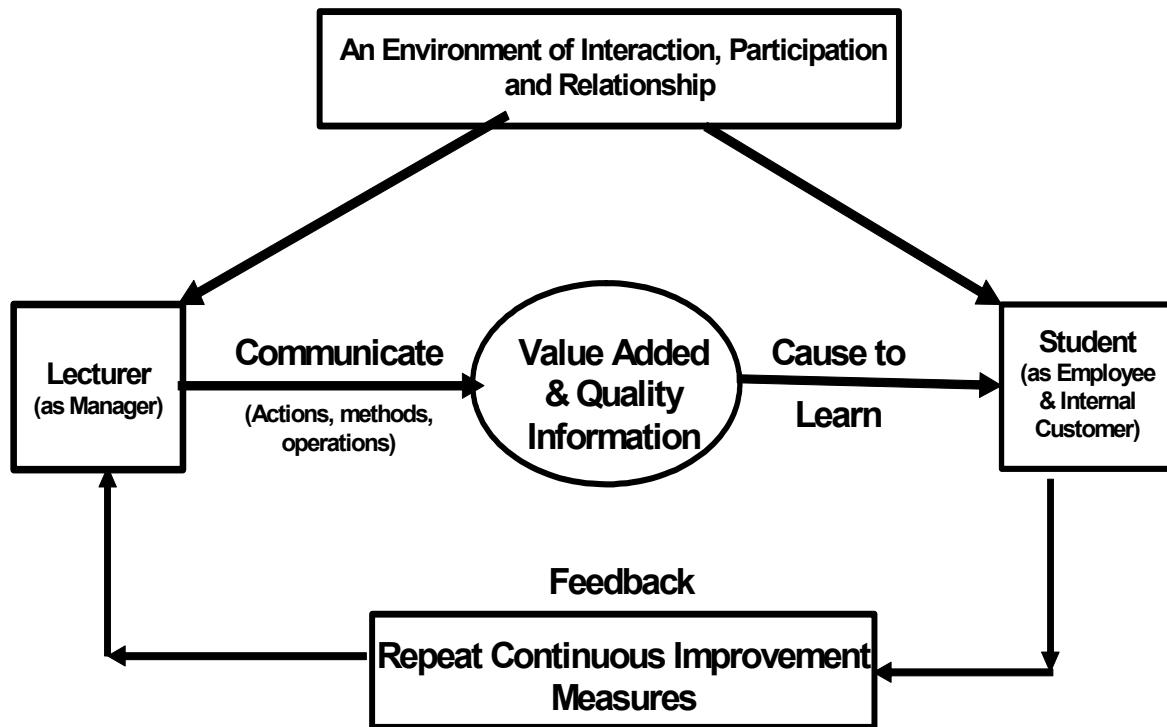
An Environment of Interaction, Participation and Relationship

Lecturer (as Manager)

Communicate

(Actions, methods, operations)

Value Added & Quality Information

Cause to Learn

Student (as Employee & Internal Customer)

Feedback

Repeat Continuous Improvement Measures